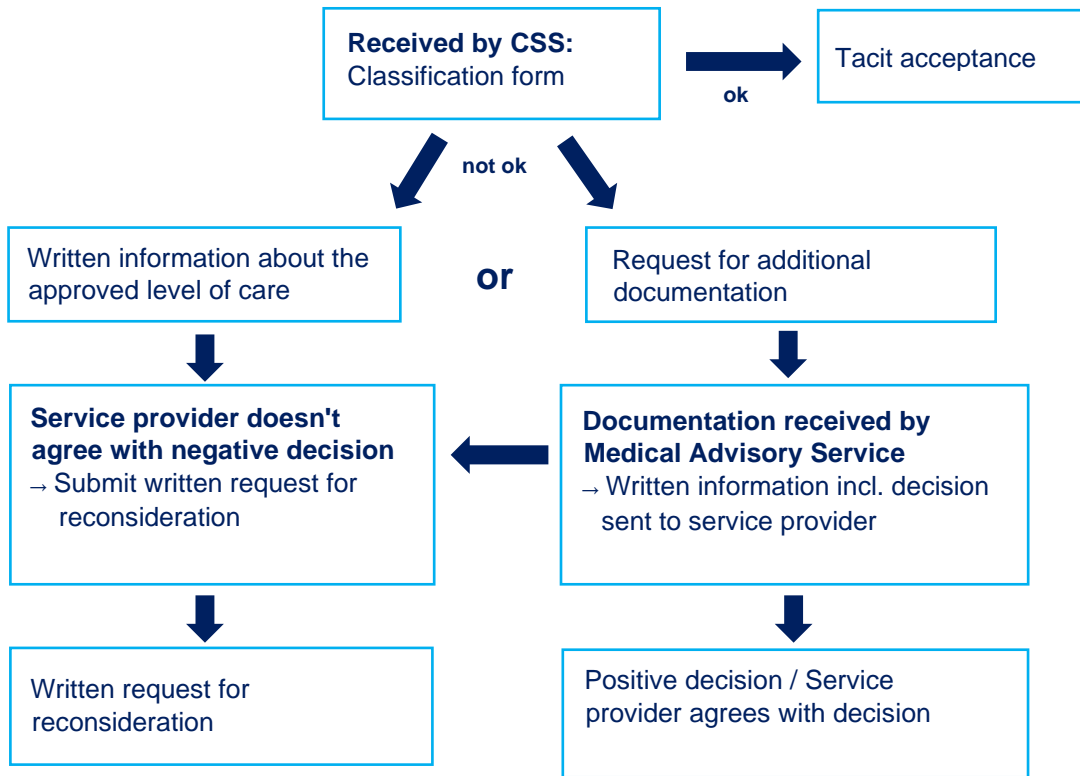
**Received by CSS:**
Classification form

ok

Tacit acceptance

not ok

Written information about the approved level of care

or

Request for additional documentation

**Service provider doesn't agree with negative decision**
→ Submit written request for reconsideration

**Documentation received by Medical Advisory Service**
→ Written information incl. decision sent to service provider

Written request for reconsideration

Positive decision / Service provider agrees with decision